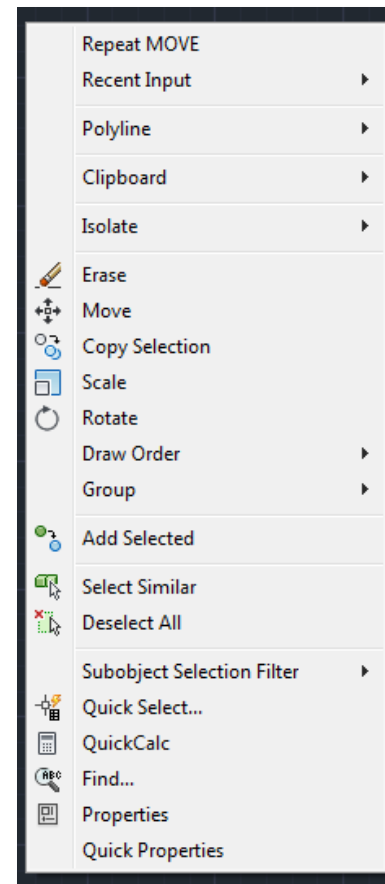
Repeat MOVE
Recent Input

Polyline

Clipboard

Isolate

Erase
Move
Copy Selection
Scale
Rotate
Draw Order
Group

Add Selected

Select Similar
Deselect All

Subobject Selection Filter
Quick Select...
QuickCalc
Find...
Properties
Quick Properties